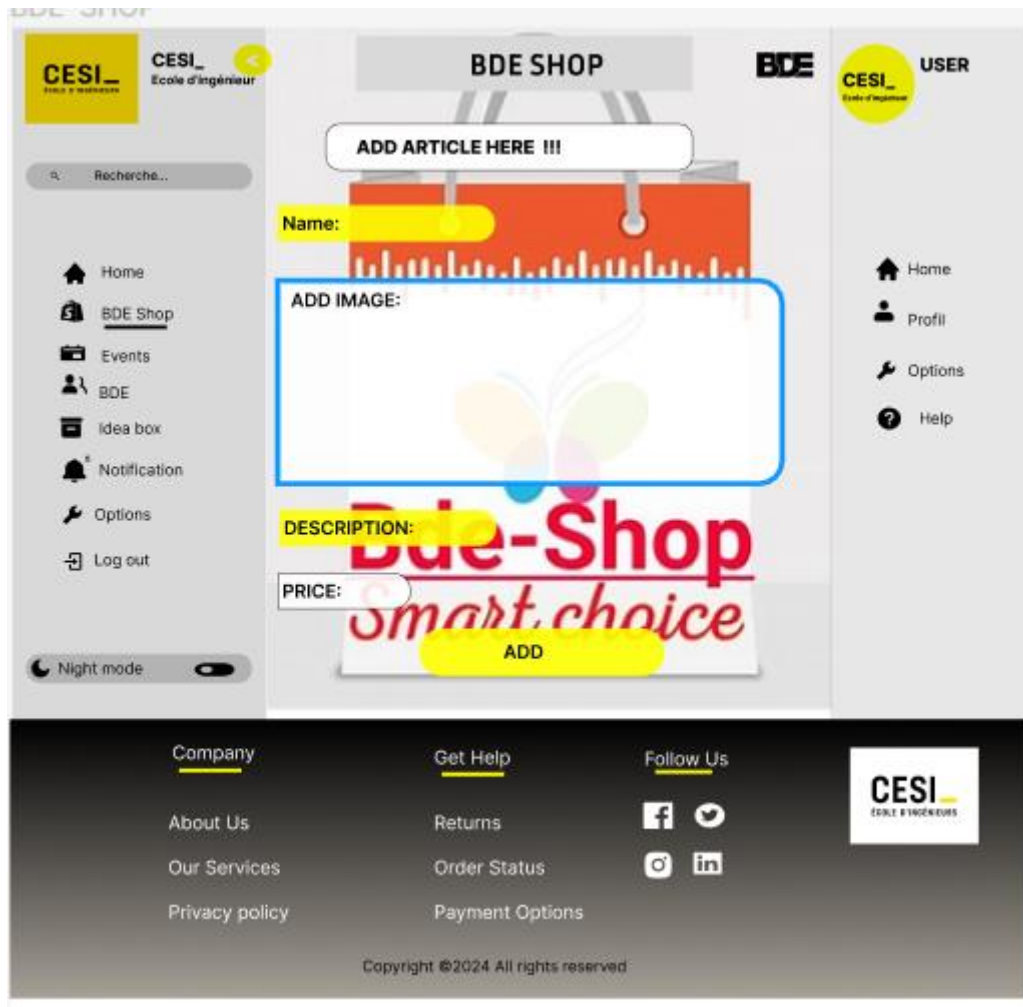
BDE SHOP

CESI_
ECOLE D'INGÉNIEURS

CESI_
Ecole d'ingénieur

<

BDE SHOP

BDE

CESI_
Ecole d'ingénieur

USER

ADD ARTICLE HERE !!!

Recherche...

Name:

Home
BDE Shop
Events
BDE
Idea box
Notification
Options
Log out

ADD IMAGE:

Home
Profil
Options
Help

DESCRIPTION:

Bde-Shop
Smart choice

PRICE:

ADD

Night mode

Company
About Us
Our Services
Privacy policy

Get Help
Returns
Order Status
Payment Options

Follow Us

CESI_
ÉCOLE D'INGÉNIEURS

Copyright ©2024 All rights reserved